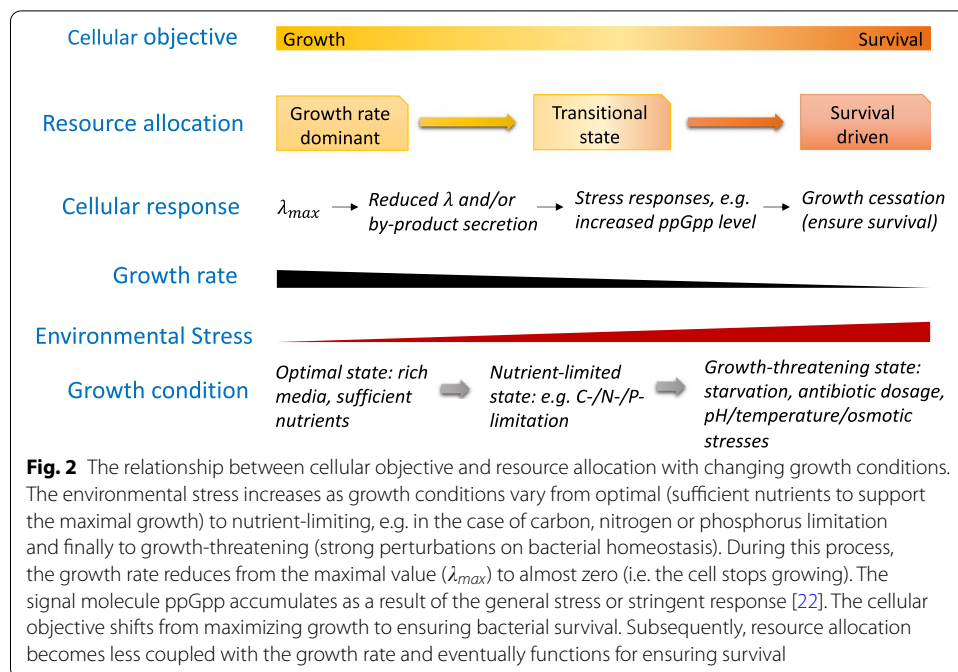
Cellular objective

Growth

Survival

Resource allocation

Growth rate dominant

Transitional state

Survival driven

Cellular response

$\lambda_{max}$ → Reduced λ and/or by-product secretion → Stress responses, e.g. increased ppGpp level → Growth cessation (ensure survival)

Growth rate

Environmental Stress

Growth condition

Optimal state: rich media, sufficient nutrients

Nutrient-limited state: e.g. C-/N-/P-limitation

Growth-threatening state: starvation, antibiotic dosage, pH/temperature/osmotic stresses

**Fig. 2** The relationship between cellular objective and resource allocation with changing growth conditions. The environmental stress increases as growth conditions vary from optimal (sufficient nutrients to support the maximal growth) to nutrient-limiting, e.g. in the case of carbon, nitrogen or phosphorus limitation and finally to growth-threatening (strong perturbations on bacterial homeostasis). During this process, the growth rate reduces from the maximal value ($\lambda_{max}$) to almost zero (i.e. the cell stops growing). The signal molecule ppGpp accumulates as a result of the general stress or stringent response [22]. The cellular objective shifts from maximizing growth to ensuring bacterial survival. Subsequently, resource allocation becomes less coupled with the growth rate and eventually functions for ensuring survival